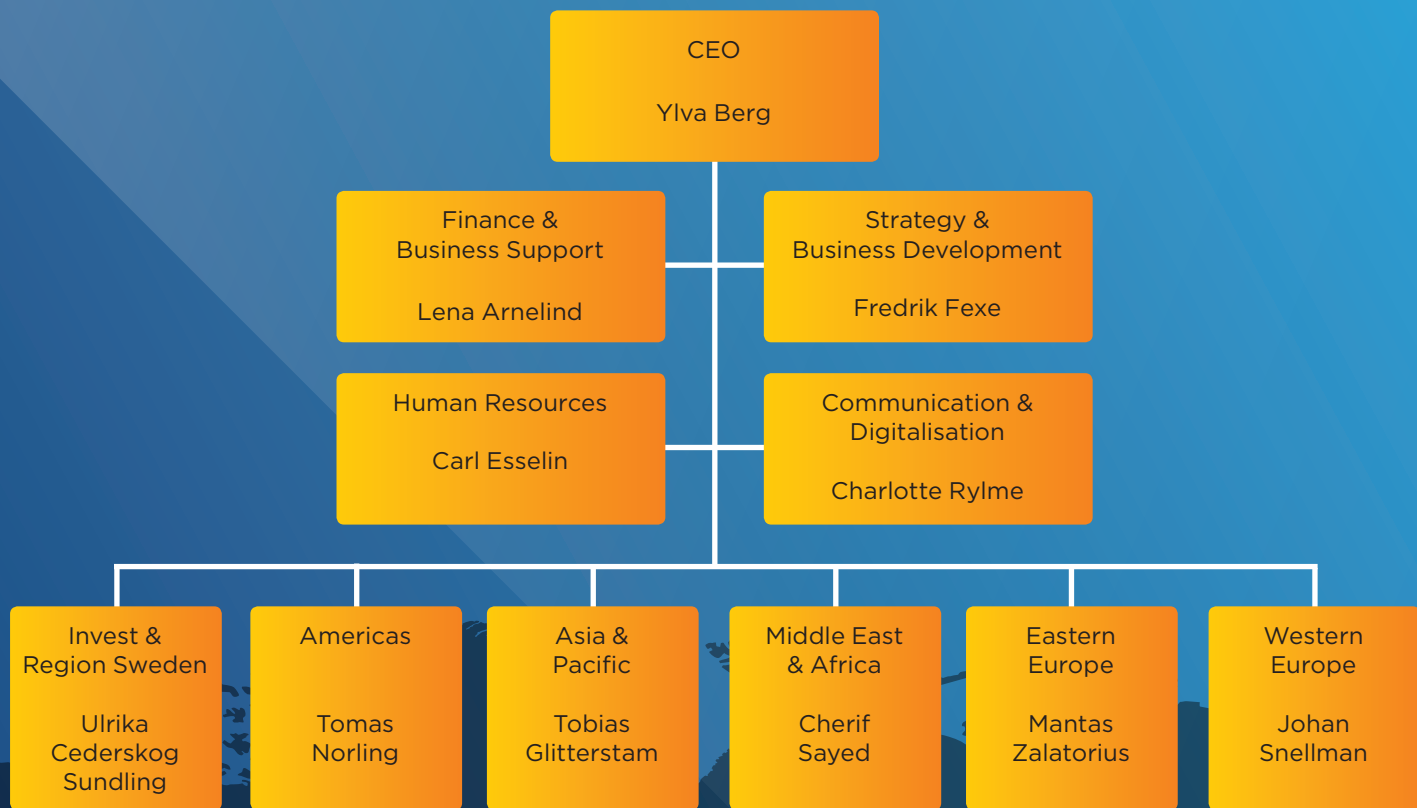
CEO

Ylva Berg

Finance & Business Support

Lena Arnelind

Strategy & Business Development

Fredrik Fexe

Human Resources

Carl Esselin

Communication & Digitalisation

Charlotte Rylme

Invest & Region Sweden

Ulrika Cederskog Sundling

Americas

Tomas Norling

Asia & Pacific

Tobias Glitterstam

Middle East & Africa

Cherif Sayed

Eastern Europe

Mantas Zalatorius

Western Europe

Johan Snellman